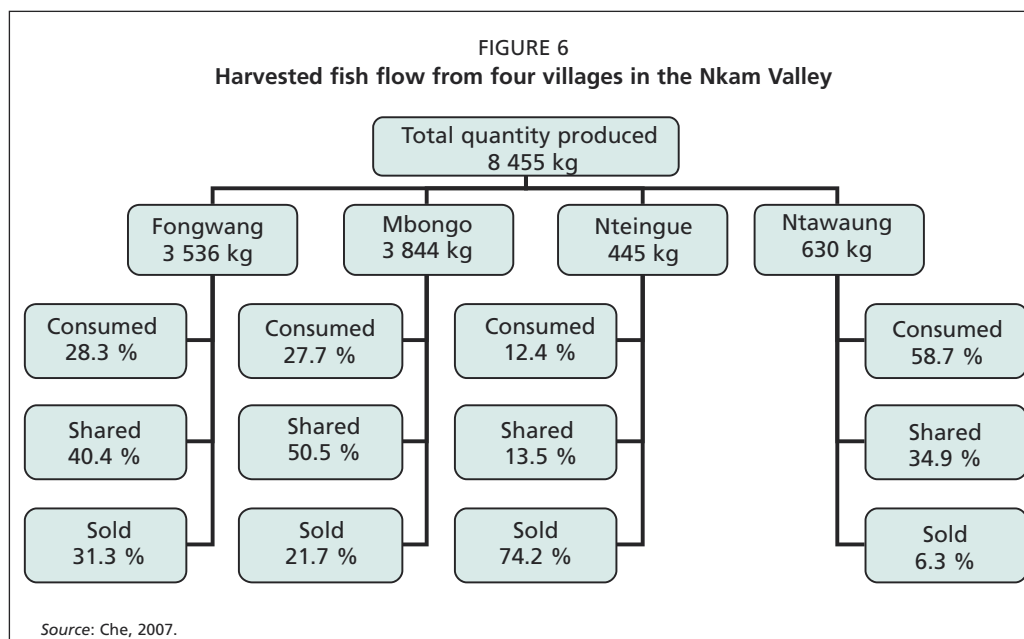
FIGURE 6
**Harvested fish flow from four villages in the Nkam Valley**

Total quantity produced
8 455 kg

Fongwang
3 536 kg

Consumed
28.3 %

Shared
40.4 %

Sold
31.3 %

Mbongo
3 844 kg

Consumed
27.7 %

Shared
50.5 %

Sold
21.7 %

Nteingue
445 kg

Consumed
12.4 %

Shared
13.5 %

Sold
74.2 %

Ntawaung
630 kg

Consumed
58.7 %

Shared
34.9 %

Sold
6.3 %

*Source*: Che, 2007.